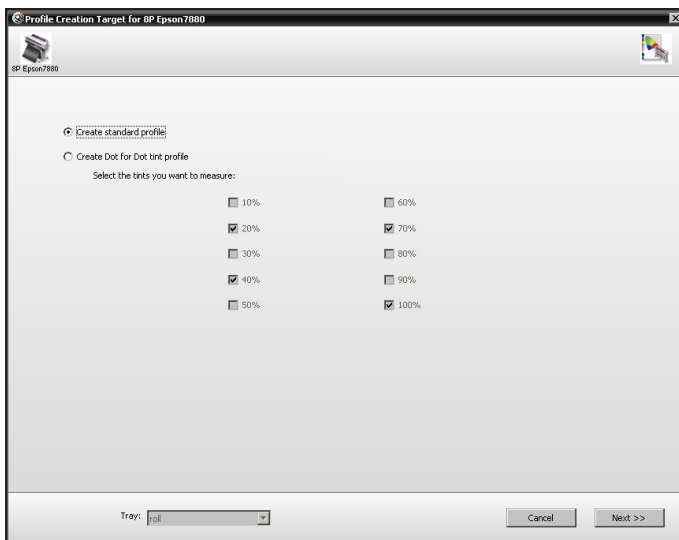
Profile Creation Target for 8P Epson7880

8P Epson7880

Create standard profile

Create Dot for Dot tint profile

Select the tints you want to measure:

10%
20%
30%
40%
50%

60%
70%
80%
90%
100%

Tray: roll

Cancel

Next >>